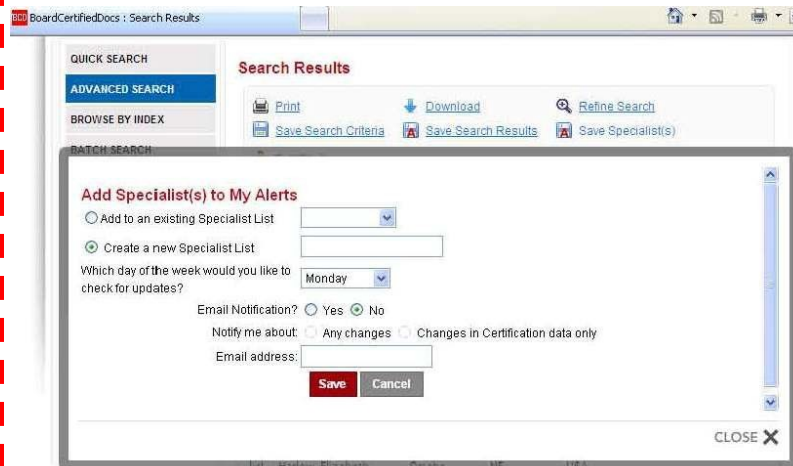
BCD BoardCertifiedDocs : Search Results

QUICK SEARCH
ADVANCED SEARCH
BROWSE BY INDEX
BATCH SEARCH

Search Results

Print
Download
Refine Search
Save Search Criteria
Save Search Results
Save Specialist(s)

Add Specialist(s) to My Alerts

Add to an existing Specialist List

Create a new Specialist List

Which day of the week would you like to check for updates? Monday

Email Notification? Yes No

Notify me about: Any changes Changes in Certification data only

Email address:

Save Cancel

CLOSE